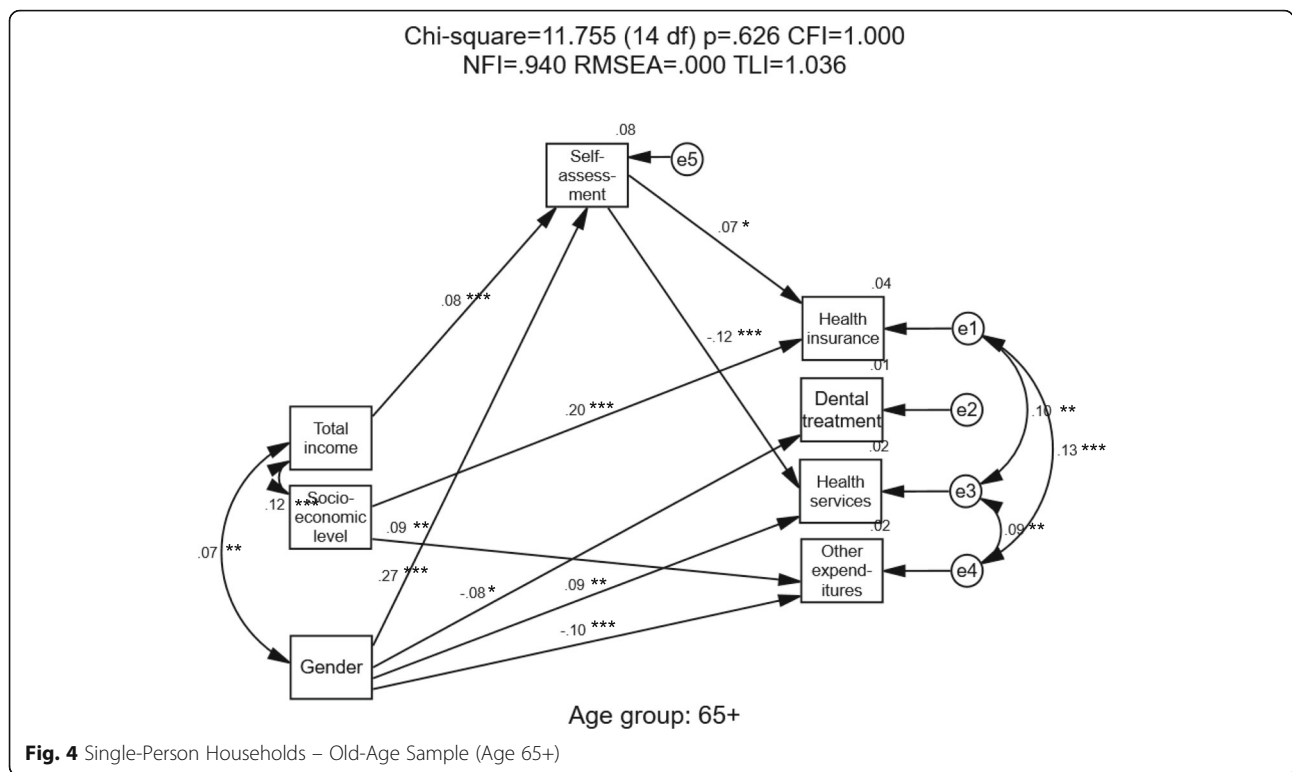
Chi-square=11.755 (14 df) p=.626 CFI=1.000
NFI=.940 RMSEA=.000 TLI=1.036

.08
Self-assessment
e5

.07 *

.08 ***

.04
Health insurance
e1

-.12 ***

.01
Dental treatment
e2

.20 ***

.10 **

.13 ***

Total income

.02
Health services
e3

.12 ***
Socio-economic level

.09 **

.09 **

.02
Other expenditures
e4

.07 **

.27 ***

-.08 *

.09 **

-.10 ***

Gender

Age group: 65+

Fig. 4 Single-Person Households – Old-Age Sample (Age 65+)